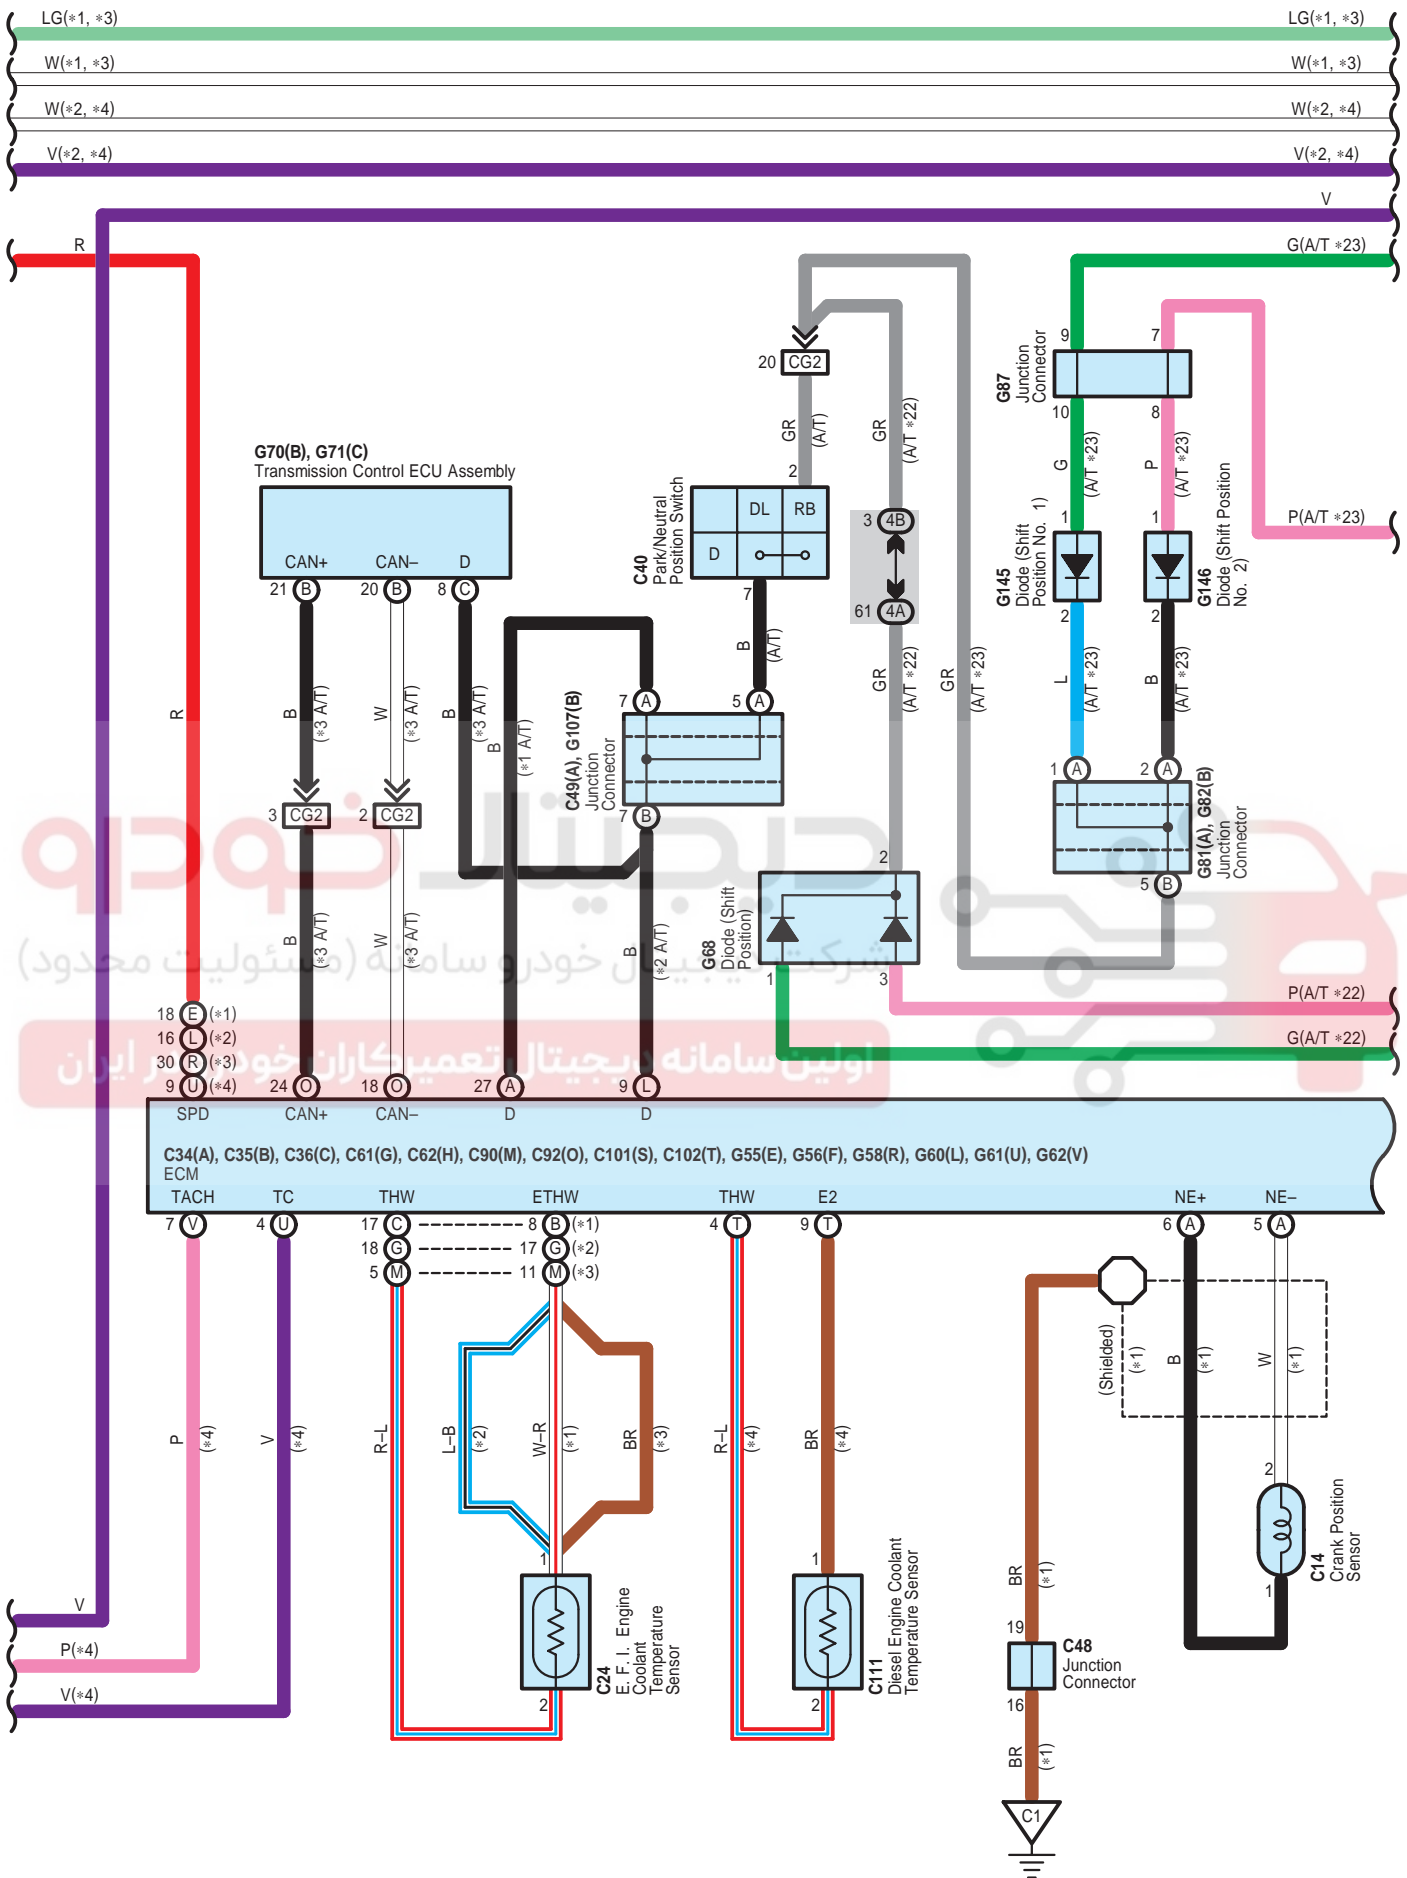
LG(*1, *3)
LG(*1, *3)
W(*1, *3)
W(*1, *3)
W(*2, *4)
W(*2, *4)
V(*2, *4)
V(*2, *4)
V
R
G(A/T *23)

20 CG2
GR (A/T)
GR (A/T *22)
2
9
7
G87 Junction Connector
10
8
G (A/T *23)
P (A/T *23)
P(A/T *23)

G70(B), G71(C)
Transmission Control ECU Assembly
CAN+ CAN– D
21 B 20 B 8 C

C40 Park/Neutral Position Switch
DL RB
D
7
B (A/T)
3 4B
61 4A

1
1
G145 Diode (Shift Position No. 1)
G146 Diode (Shift Position No. 2)
2
2
L (A/T *23)
B (A/T *23)

R
B (*3 A/T)
W (*3 A/T)
B (*3 A/T)
B (*1 A/T)
C49(A), G107(B) Junction Connector
7 A
5 A
7 B
GR (A/T *22)
GR (A/T *23)
1 A
2 A
G81(A), G82(B) Junction Connector
5 B

3 CG2
2 CG2
2
G68 Diode (Shift Position)
1
3
B (*3 A/T)
W (*3 A/T)
B (*2 A/T)
P(A/T *22)
G(A/T *22)

18 E (*1)
16 L (*2)
30 R (*3)
9 U (*4)
24 O
18 O
27 A
9 L
SPD CAN+ CAN– D D
C34(A), C35(B), C36(C), C61(G), C62(H), C90(M), C92(O), C101(S), C102(T), G55(E), G56(F), G58(R), G60(L), G61(U), G62(V)
ECM
TACH TC THW ETHW THW E2 NE+ NE–
7 V
4 U
17 C
18 G
5 M
8 B (*1)
17 G (*2)
11 M (*3)
4 T
9 T
6 A
5 A

(Shielded) (*1)
B (*1)
W (*1)
P (*4)
V (*4)
R–L
L–B (*2)
W–R (*1)
BR (*3)
R–L (*4)
BR (*4)
2
C14 Crank Position Sensor
1
1
1
C24 E. F. I. Engine Coolant Temperature Sensor
C111 Diesel Engine Coolant Temperature Sensor
2
2
BR (*1)
19
C48 Junction Connector
16
BR (*1)
C1
V
P(*4)
V(*4)